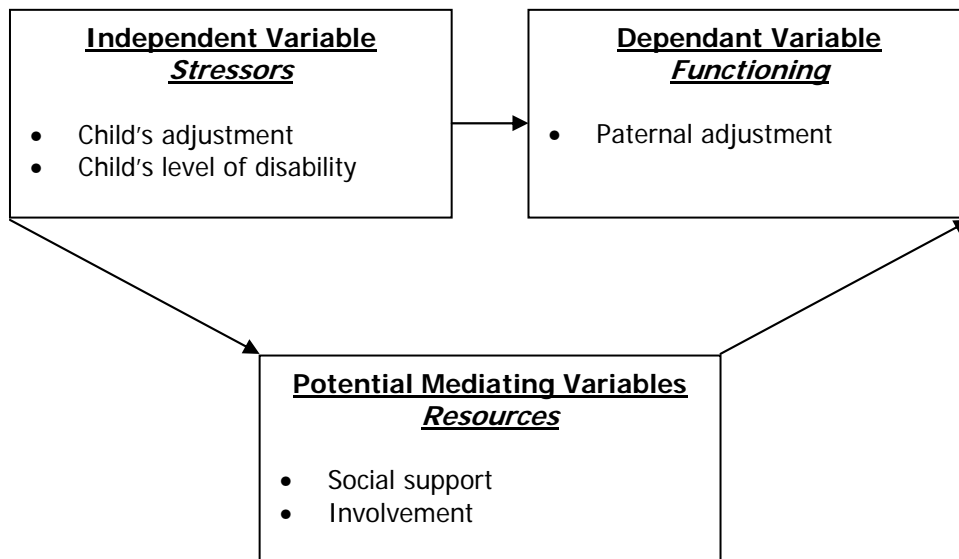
Independent Variable
Stressors

- Child's adjustment
- Child's level of disability

Dependant Variable
Functioning

- Paternal adjustment

Potential Mediating Variables
Resources

- Social support
- Involvement